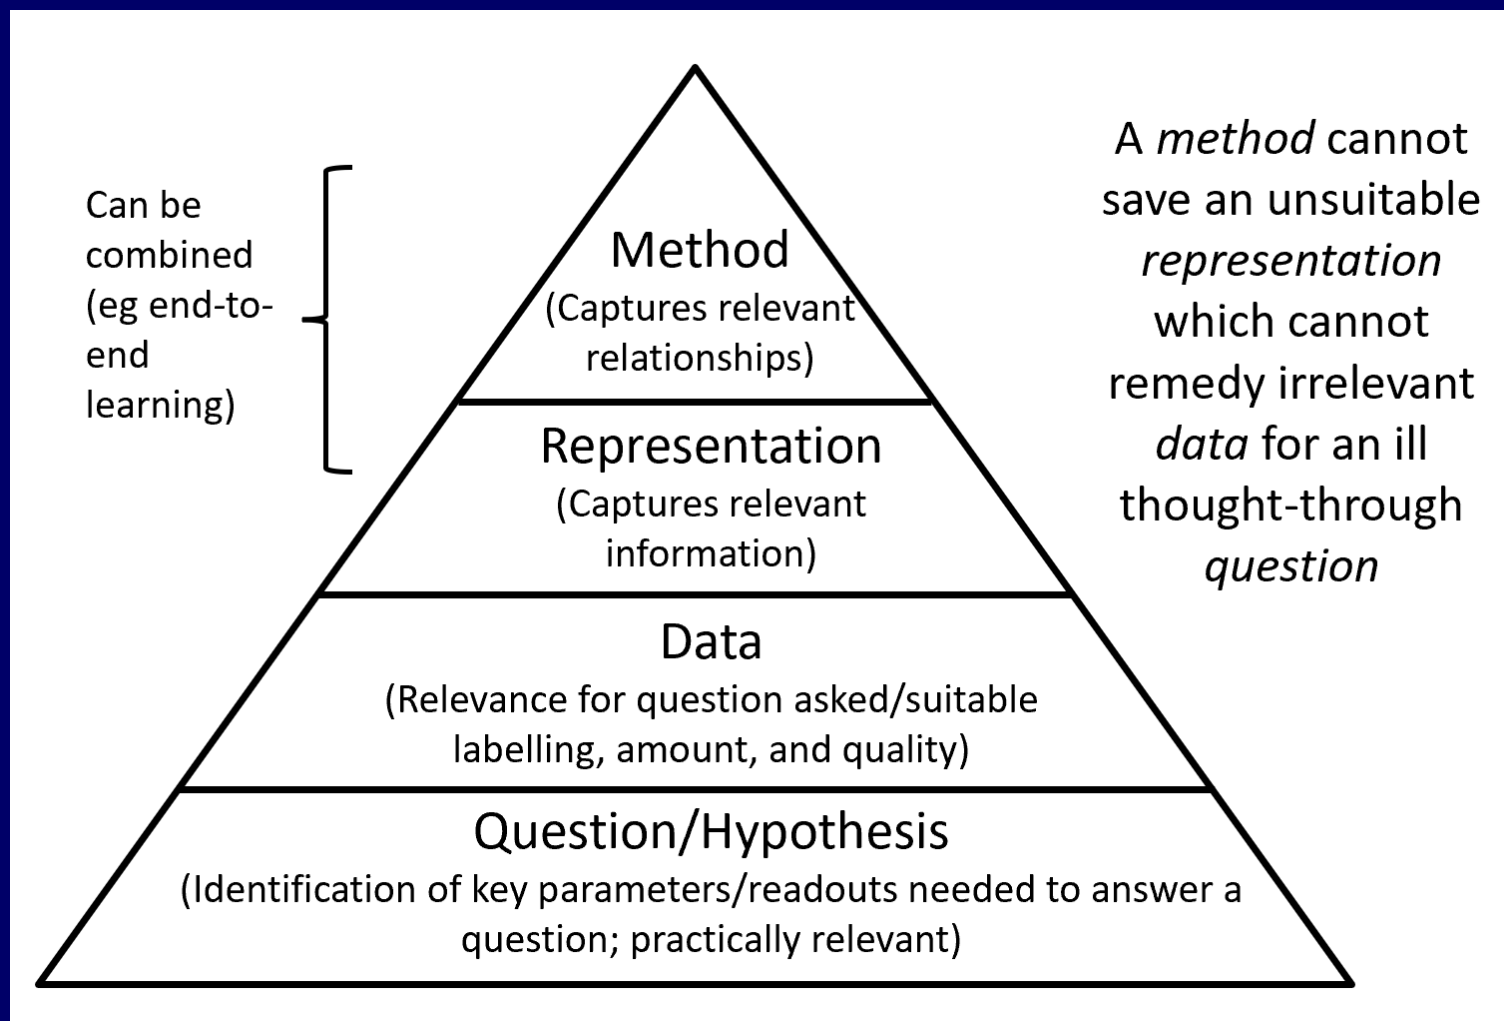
Can be combined (eg end-to-end learning)

Method
(Captures relevant relationships)

Representation
(Captures relevant information)

Data
(Relevance for question asked/suitable labelling, amount, and quality)

Question/Hypothesis
(Identification of key parameters/readouts needed to answer a question; practically relevant)

A *method* cannot save an unsuitable *representation* which cannot remedy irrelevant *data* for an ill thought-through *question*